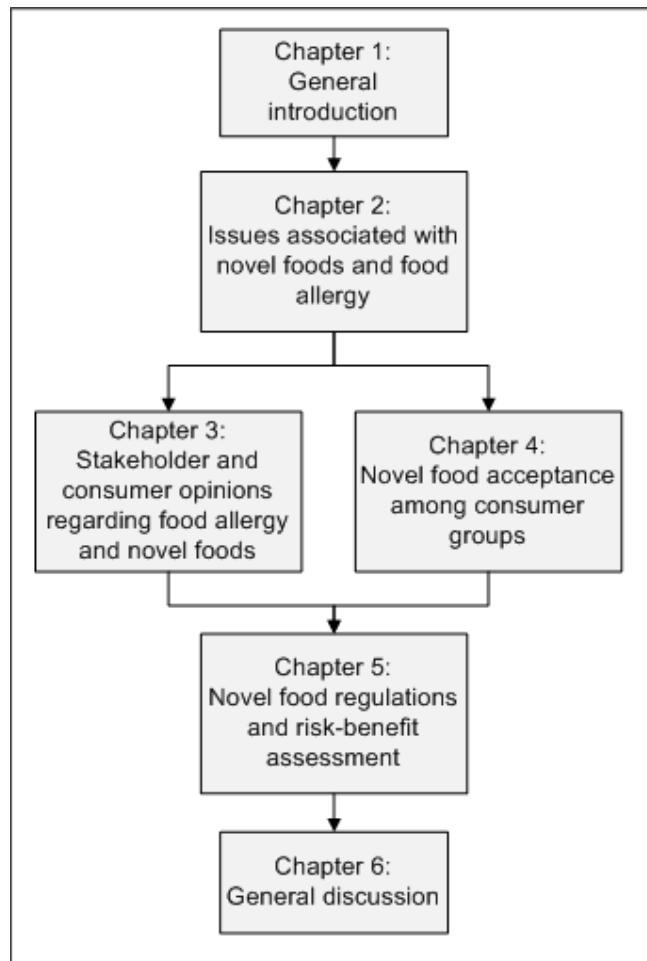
Chapter 1:
General introduction

Chapter 2:
Issues associated with novel foods and food allergy

Chapter 3:
Stakeholder and consumer opinions regarding food allergy and novel foods

Chapter 4:
Novel food acceptance among consumer groups

Chapter 5:
Novel food regulations and risk-benefit assessment

Chapter 6:
General discussion